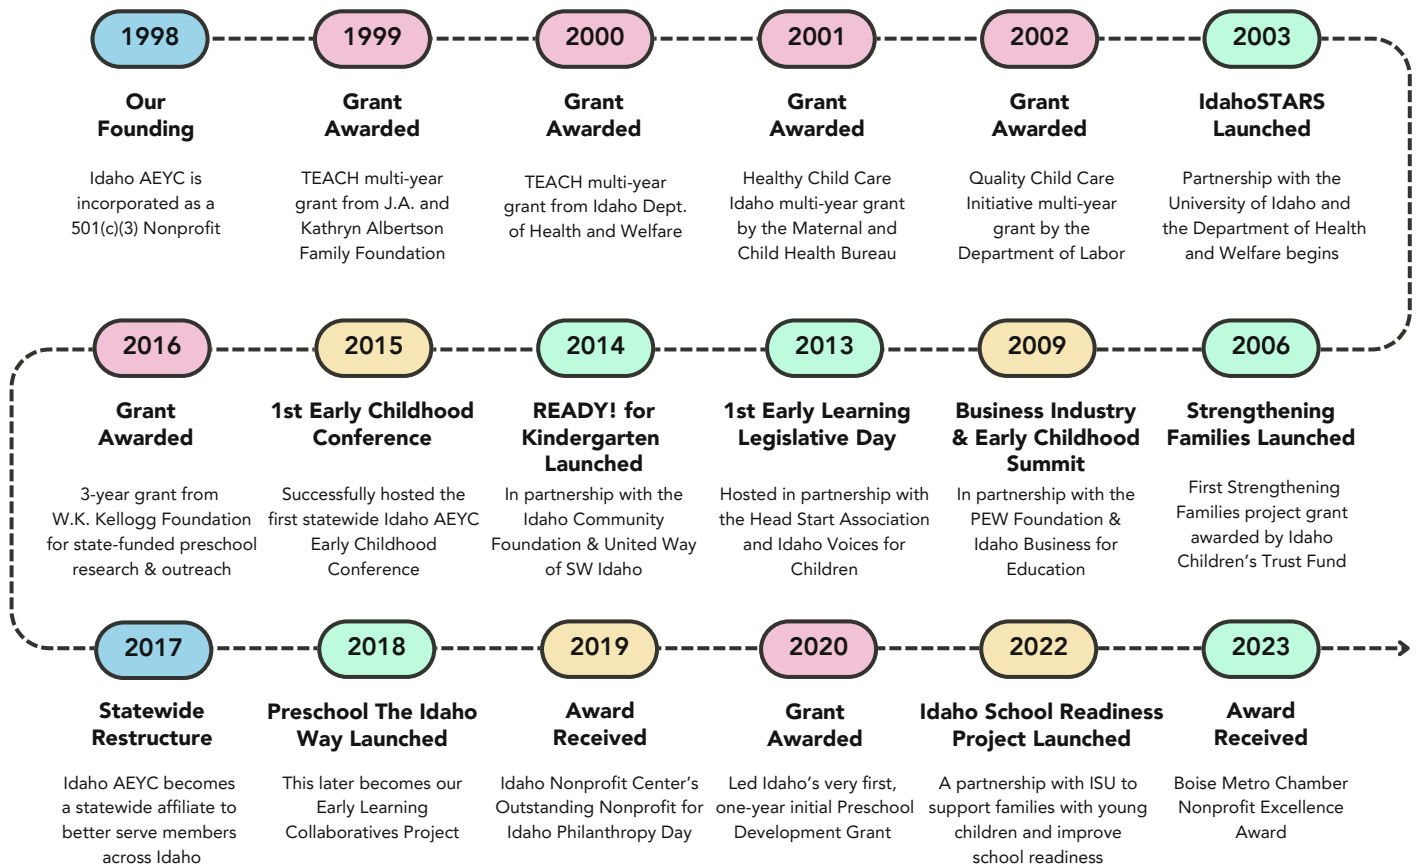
1998

Our Founding

Idaho AEYC is incorporated as a 501(c)(3) Nonprofit

1999

Grant Awarded

TEACH multi-year grant from J.A. and Kathryn Albertson Family Foundation

2000

Grant Awarded

TEACH multi-year grant from Idaho Dept. of Health and Welfare

2001

Grant Awarded

Healthy Child Care Idaho multi-year grant by the Maternal and Child Health Bureau

2002

Grant Awarded

Quality Child Care Initiative multi-year grant by the Department of Labor

2003

IdahoSTARS Launched

Partnership with the University of Idaho and the Department of Health and Welfare begins

2016

Grant Awarded

3-year grant from W.K. Kellogg Foundation for state-funded preschool research & outreach

2015

1st Early Childhood Conference

Successfully hosted the first statewide Idaho AEYC Early Childhood Conference

2014

READY! for Kindergarten Launched

In partnership with the Idaho Community Foundation & United Way of SW Idaho

2013

1st Early Learning Legislative Day

Hosted in partnership with the Head Start Association and Idaho Voices for Children

2009

Business Industry & Early Childhood Summit

In partnership with the PEW Foundation & Idaho Business for Education

2006

Strengthening Families Launched

First Strengthening Families project grant awarded by Idaho Children's Trust Fund

2017

Statewide Restructure

Idaho AEYC becomes a statewide affiliate to better serve members across Idaho

2018

Preschool The Idaho Way Launched

This later becomes our Early Learning Collaboratives Project

2019

Award Received

Idaho Nonprofit Center's Outstanding Nonprofit for Idaho Philanthropy Day

2020

Grant Awarded

Led Idaho's very first, one-year initial Preschool Development Grant

2022

Idaho School Readiness Project Launched

A partnership with ISU to support families with young children and improve school readiness

2023

Award Received

Boise Metro Chamber Nonprofit Excellence Award